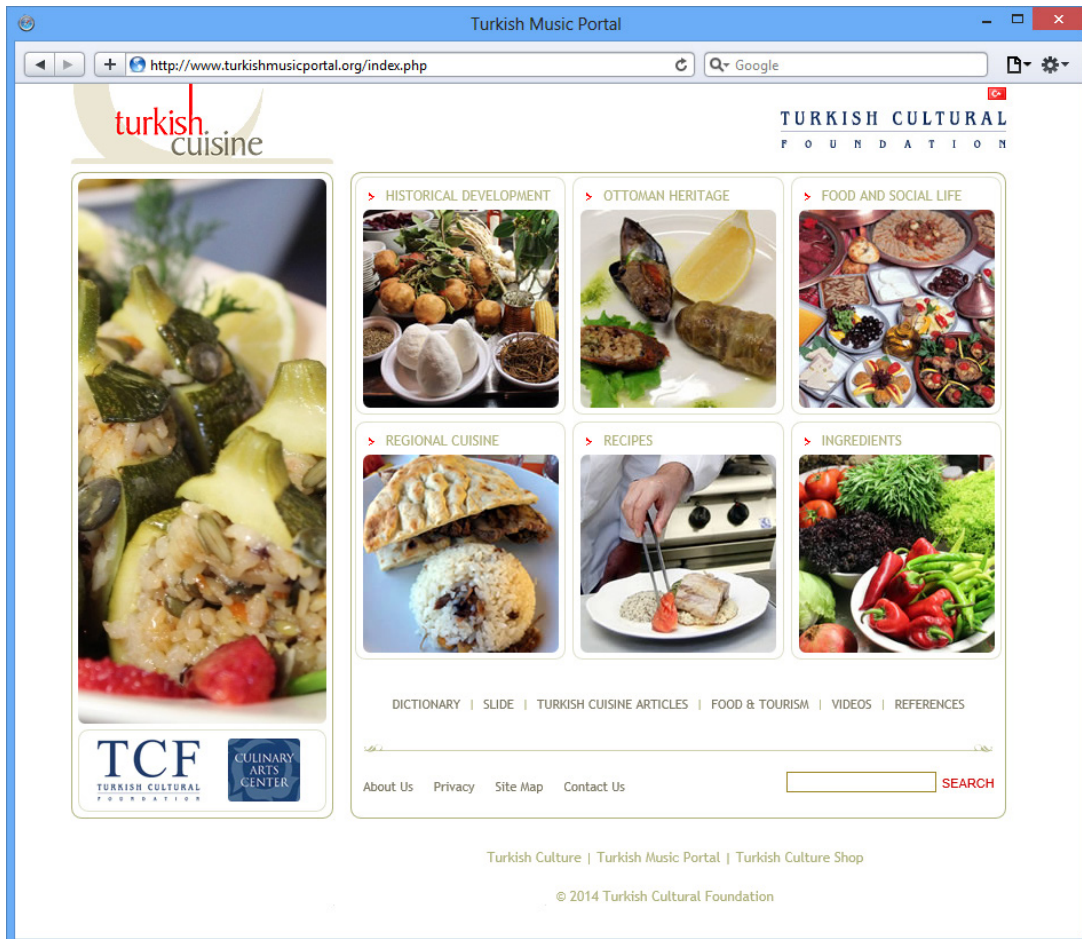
Turkish Music Portal

http://www.turkishmusicportal.org/index.php

Google

turkish cuisine

TURKISH CULTURAL
FOUNDATION

HISTORICAL DEVELOPMENT

OTTOMAN HERITAGE

FOOD AND SOCIAL LIFE

REGIONAL CUISINE

RECIPES

INGREDIENTS

TCF
TURKISH CULTURAL
FOUNDATION

CULINARY ARTS CENTER

DICTIONARY | SLIDE | TURKISH CUISINE ARTICLES | FOOD & TOURISM | VIDEOS | REFERENCES

About Us Privacy Site Map Contact Us

SEARCH

Turkish Culture | Turkish Music Portal | Turkish Culture Shop

© 2014 Turkish Cultural Foundation